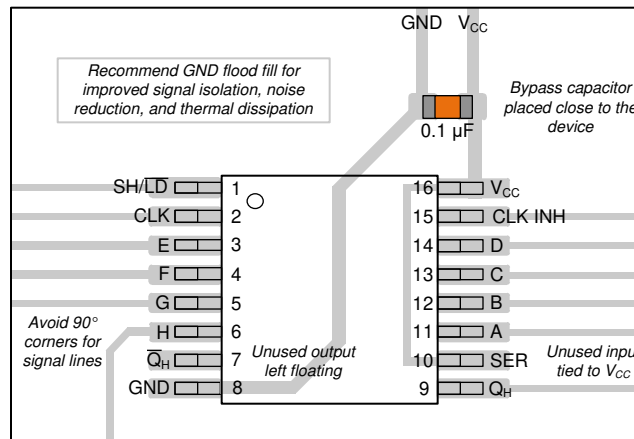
GND $V_{CC}$

Recommend GND flood fill for improved signal isolation, noise reduction, and thermal dissipation

Bypass capacitor placed close to the device

0.1 µF

SH/$\overline{LD}$ 1
CLK 2
E 3
F 4
G 5
H 6
$\overline{Q}_H$ 7
GND 8

16 $V_{CC}$
15 CLK INH
14 D
13 C
12 B
11 A
10 SER
9 $Q_H$

Avoid 90° corners for signal lines

Unused output left floating

Unused input tied to $V_{CC}$